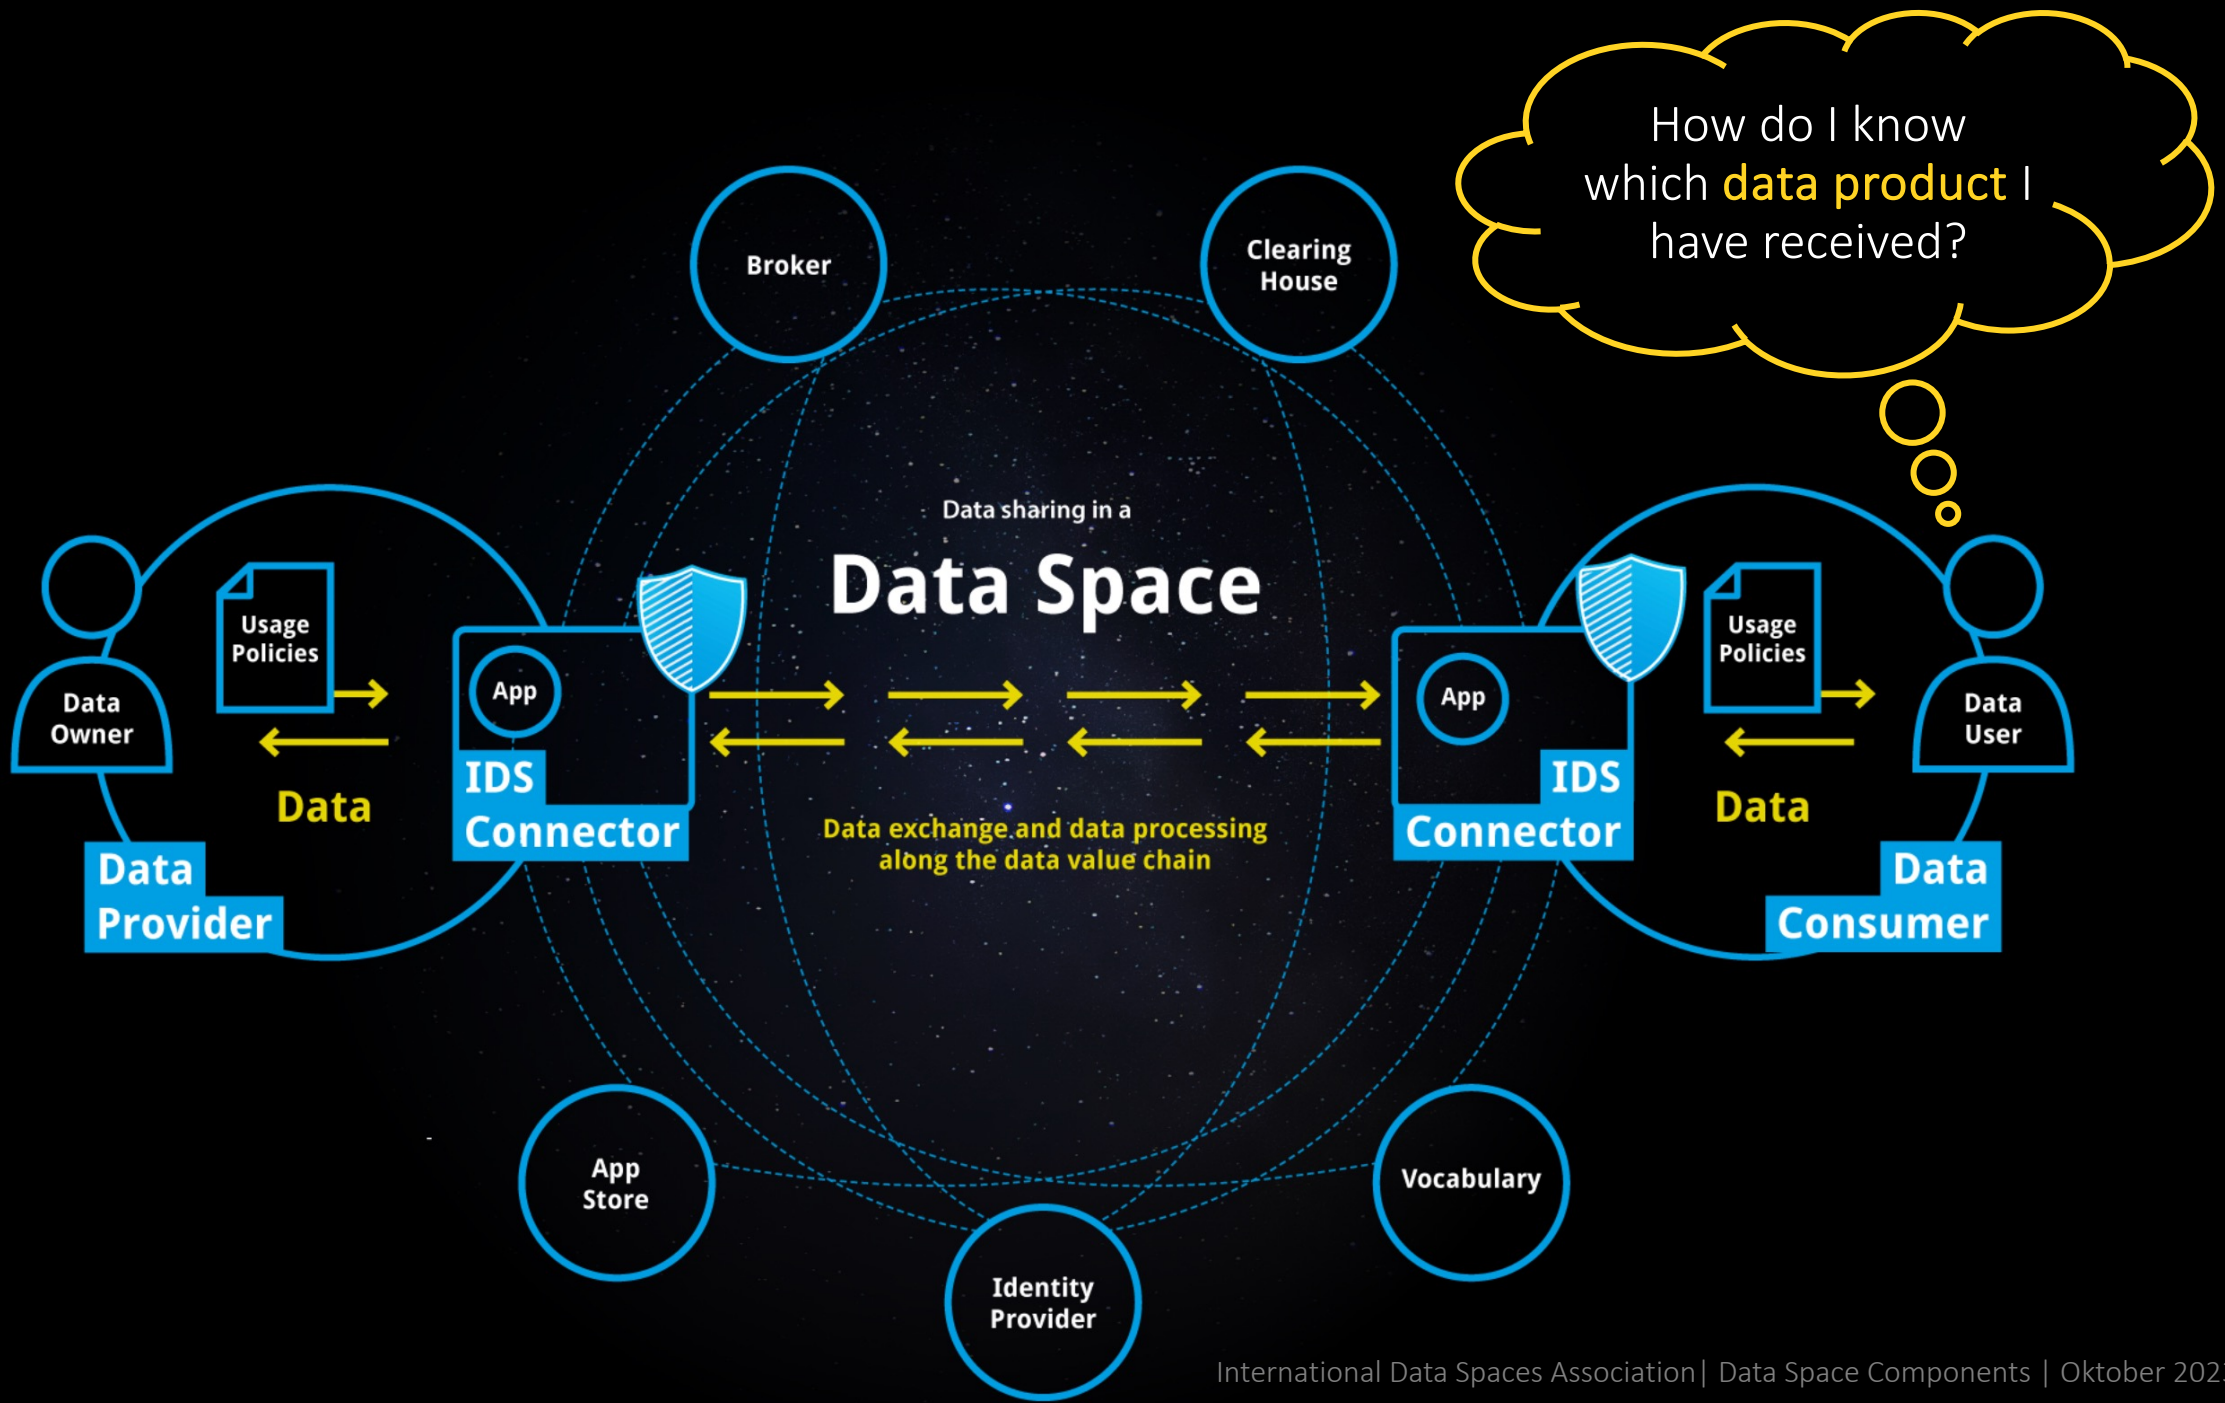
How do I know which data product I have received?

Broker

Clearing House

Data sharing in a

Data Space

Data Owner

Usage Policies

Data

Data Provider

App

IDS Connector

Data exchange and data processing along the data value chain

App

IDS Connector

Usage Policies

Data

Data User

Data Consumer

App Store

Identity Provider

Vocabulary

International Data Spaces Association | Data Space Components | Oktober 202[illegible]